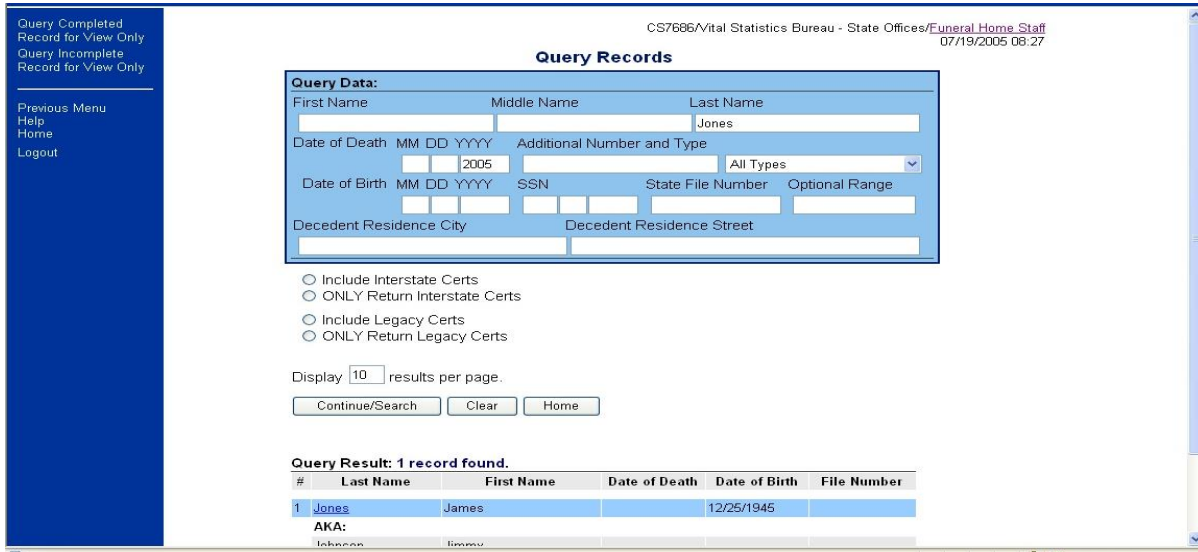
Query Completed Record for View Only
Query Incomplete Record for View Only

Previous Menu
Help
Home
Logout

CS7686/Vital Statistics Bureau - State Offices/Funeral Home Staff
07/19/2005 08:27

Query Records

Query Data:
First Name Middle Name Last Name
Jones
Date of Death MM DD YYYY Additional Number and Type
2005
All Types
Date of Birth MM DD YYYY SSN State File Number Optional Range
Decedent Residence City Decedent Residence Street

Include Interstate Certs
ONLY Return Interstate Certs

Include Legacy Certs
ONLY Return Legacy Certs

Display 10 results per page.

Continue/Search Clear Home

Query Result: 1 record found.

| # | Last Name | First Name | Date of Death | Date of Birth | File Number |
|---|---|---|---|---|---|
| 1 | Jones | James | | 12/25/1945 | |
| | AKA: | | | | |
| | Johnson | Jimmy | | | |